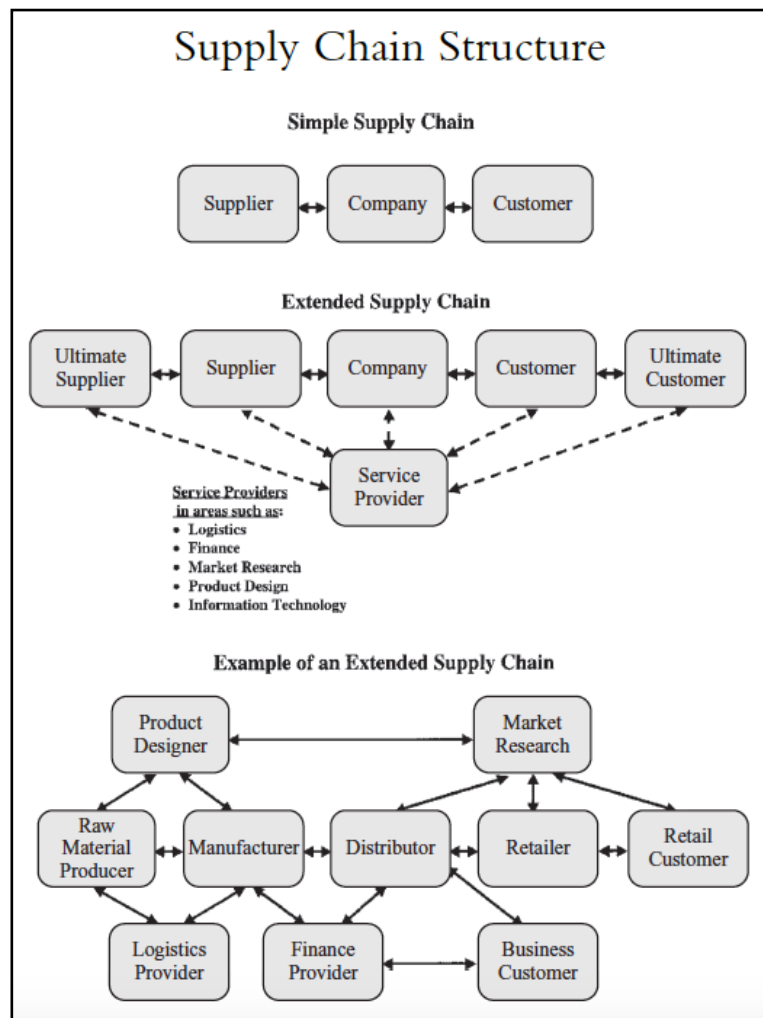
Supply Chain Structure

Simple Supply Chain

Supplier

Company

Customer

Extended Supply Chain

Ultimate Supplier

Supplier

Company

Customer

Ultimate Customer

Service Provider

Service Providers in areas such as:
- Logistics
- Finance
- Market Research
- Product Design
- Information Technology

Example of an Extended Supply Chain

Product Designer

Market Research

Raw Material Producer

Manufacturer

Distributor

Retailer

Retail Customer

Logistics Provider

Finance Provider

Business Customer